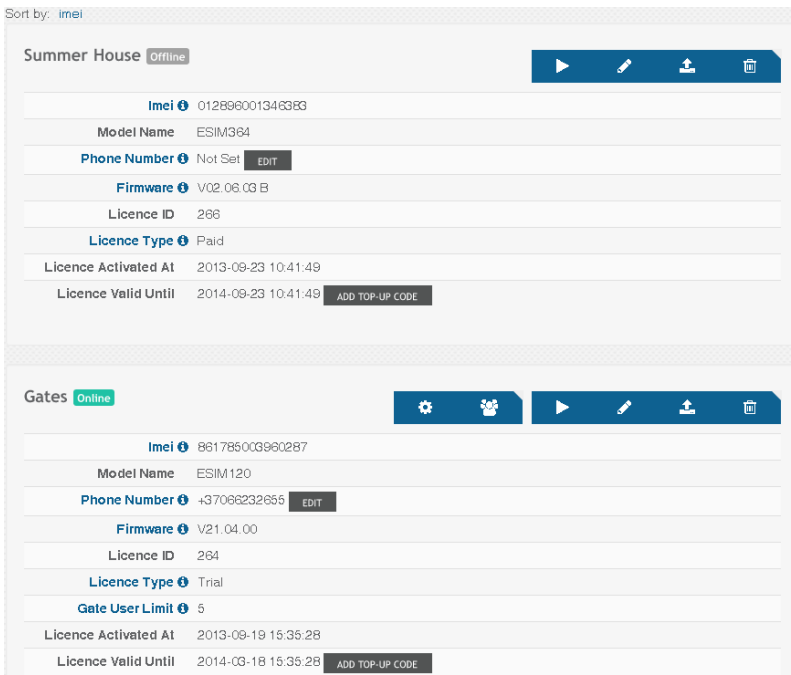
Sort by: imei

Summer House Offline

| | |
|---|---|
| Imei | 012896001346363 |
| Model Name | ESIM364 |
| Phone Number | Not Set EDIT |
| Firmware | V02.06.03 B |
| Licence ID | 266 |
| Licence Type | Paid |
| Licence Activated At | 2013-09-23 10:41:49 |
| Licence Valid Until | 2014-09-23 10:41:49 ADD TOP-UP CODE |

Gates Online

| | |
|---|---|
| Imei | 861785003960287 |
| Model Name | ESIM120 |
| Phone Number | +37066232655 EDIT |
| Firmware | V21.04.00 |
| Licence ID | 264 |
| Licence Type | Trial |
| Gate User Limit | 5 |
| Licence Activated At | 2013-09-19 15:35:28 |
| Licence Valid Until | 2014-03-18 15:35:28 ADD TOP-UP CODE |